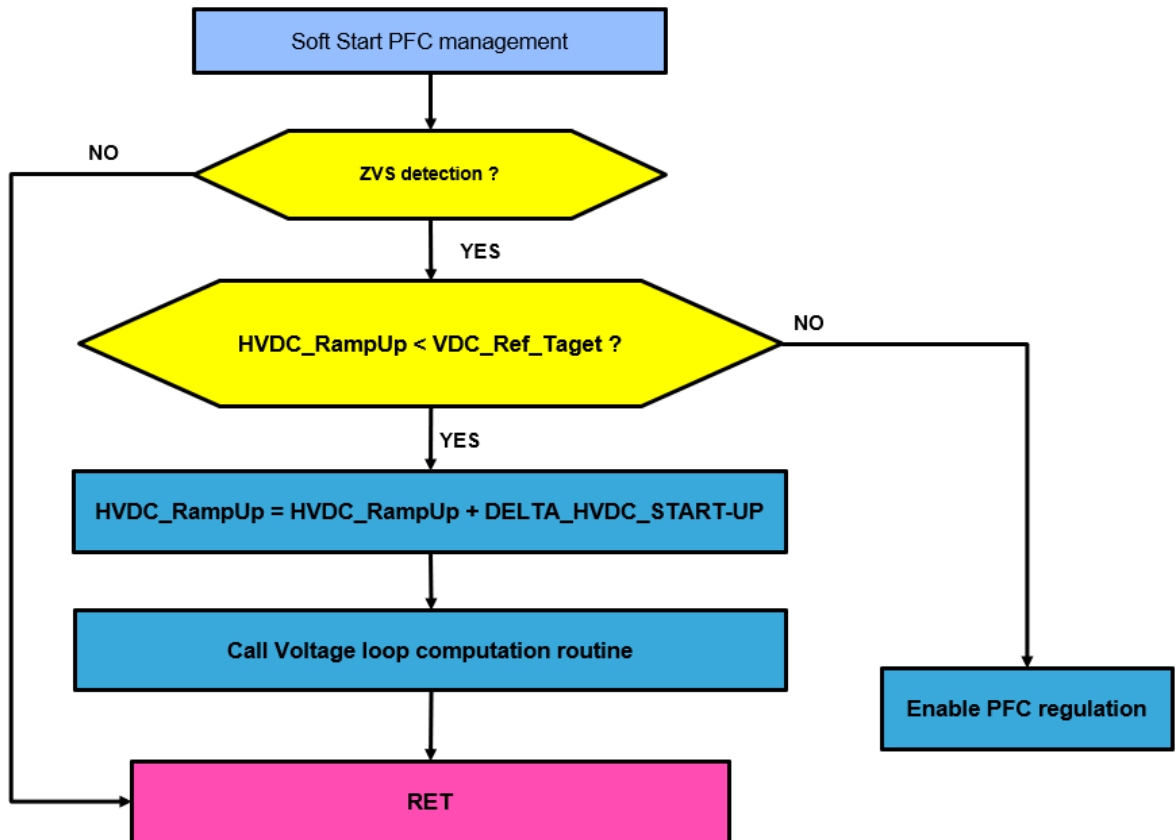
Soft Start PFC management

NO

ZVS detection ?

YES

HVDC_RampUp < VDC_Ref_Taget ?

NO

YES

HVDC_RampUp = HVDC_RampUp + DELTA_HVDC_START-UP

Call Voltage loop computation routine

Enable PFC regulation

RET